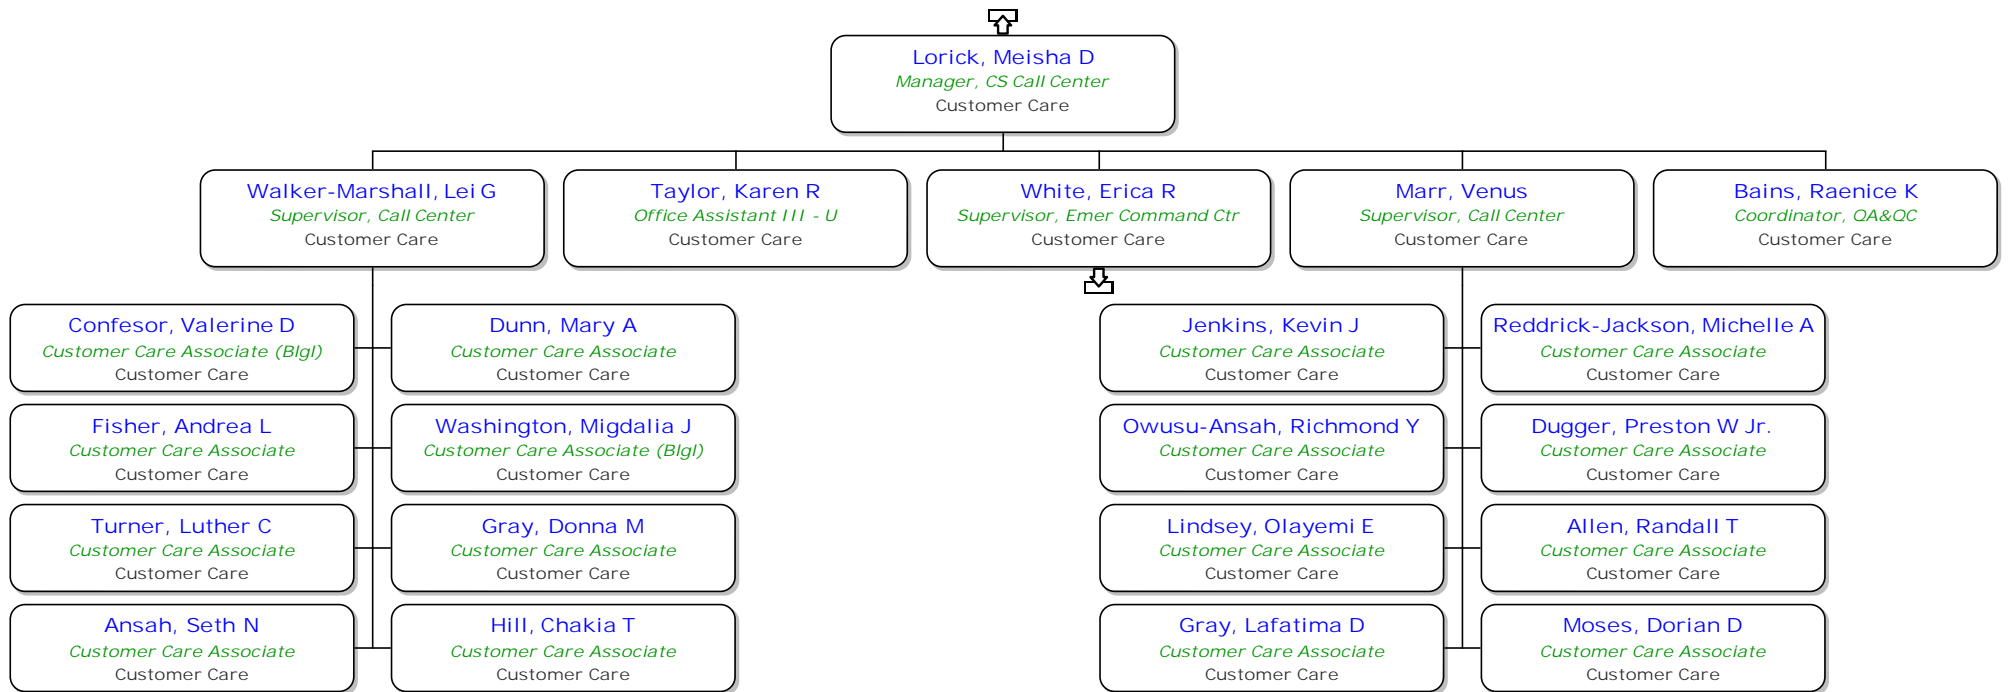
Lorick, Meisha D
Manager, CS Call Center
Customer Care

Walker-Marshall, Lei G
Supervisor, Call Center
Customer Care

Taylor, Karen R
Office Assistant III - U
Customer Care

White, Erica R
Supervisor, Emer Command Ctr
Customer Care

Marr, Venus
Supervisor, Call Center
Customer Care

Bains, Raenice K
Coordinator, QA&QC
Customer Care

Confesor, Valerine D
Customer Care Associate (Blgl)
Customer Care

Dunn, Mary A
Customer Care Associate
Customer Care

Fisher, Andrea L
Customer Care Associate
Customer Care

Washington, Migdalia J
Customer Care Associate (Blgl)
Customer Care

Turner, Luther C
Customer Care Associate
Customer Care

Gray, Donna M
Customer Care Associate
Customer Care

Ansah, Seth N
Customer Care Associate
Customer Care

Hill, Chakia T
Customer Care Associate
Customer Care

Jenkins, Kevin J
Customer Care Associate
Customer Care

Reddrick-Jackson, Michelle A
Customer Care Associate
Customer Care

Owusu-Ansah, Richmond Y
Customer Care Associate
Customer Care

Dugger, Preston W Jr.
Customer Care Associate
Customer Care

Lindsey, Olayemi E
Customer Care Associate
Customer Care

Allen, Randall T
Customer Care Associate
Customer Care

Gray, Lafatima D
Customer Care Associate
Customer Care

Moses, Dorian D
Customer Care Associate
Customer Care